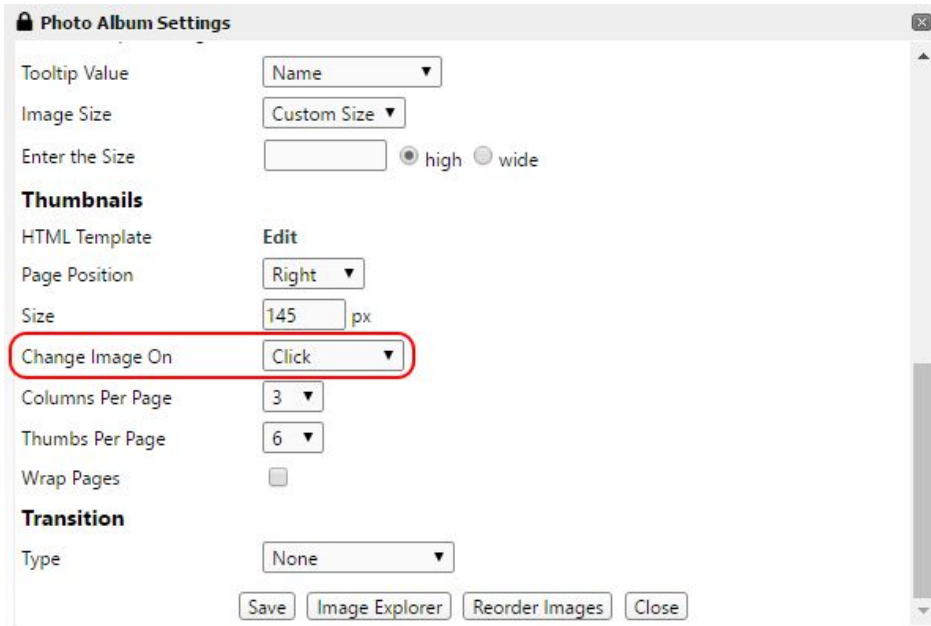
Photo Album Settings

Tooltip Value Name

Image Size Custom Size

Enter the Size high wide

Thumbnails

HTML Template Edit

Page Position Right

Size 145 px

Change Image On Click

Columns Per Page 3

Thumbs Per Page 6

Wrap Pages

Transition

Type None

Save Image Explorer Reorder Images Close